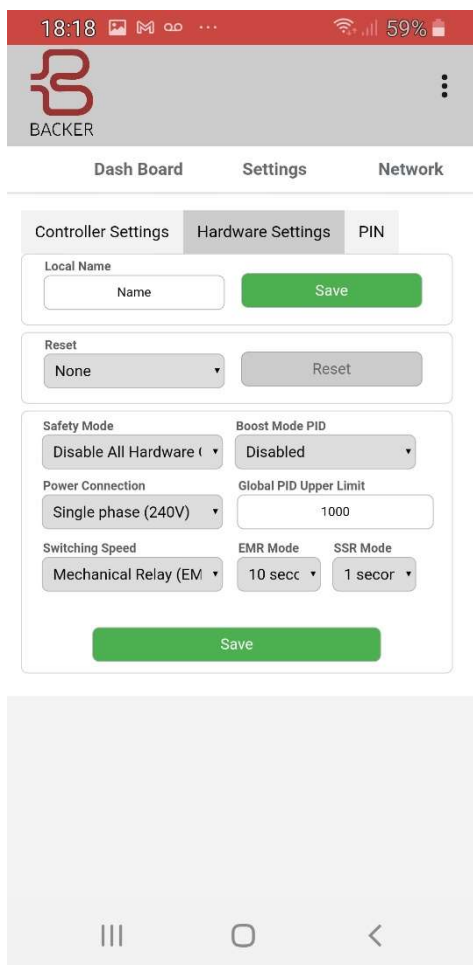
18:18 59%

BACKER

Dash Board
Settings
Network

Controller Settings
Hardware Settings
PIN

Local Name
Name
Save

Reset
None
Reset

Safety Mode
Disable All Hardware (
Boost Mode PID
Disabled

Power Connection
Single phase (240V)
Global PID Upper Limit
1000

Switching Speed
Mechanical Relay (EM
EMR Mode
10 secc
SSR Mode
1 secor

Save